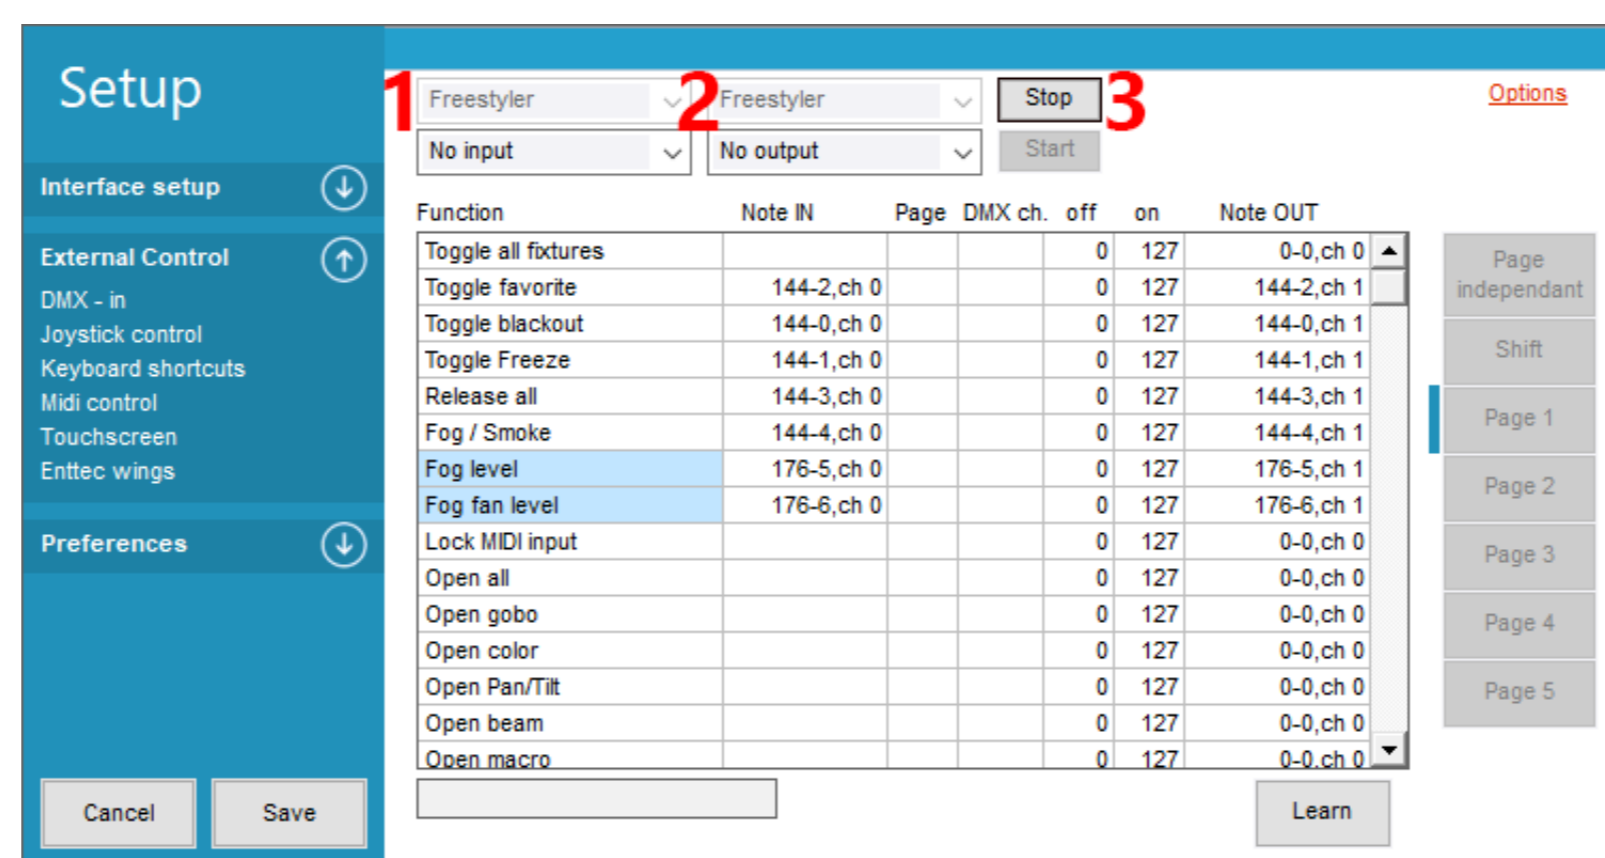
Setup

Interface setup

External Control
DMX - in
Joystick control
Keyboard shortcuts
Midi control
Touchscreen
Enttec wings

Preferences

Cancel
Save

1 Freestyler
No input
2 Freestyler
No output
Stop 3
Start

Options

| Function | Note IN | Page | DMX ch. | off | on | Note OUT |
|---|---|---|---|---|---|---|
| Toggle all fixtures | | | | 0 | 127 | 0-0,ch 0 |
| Toggle favorite | 144-2,ch 0 | | | 0 | 127 | 144-2,ch 1 |
| Toggle blackout | 144-0,ch 0 | | | 0 | 127 | 144-0,ch 1 |
| Toggle Freeze | 144-1,ch 0 | | | 0 | 127 | 144-1,ch 1 |
| Release all | 144-3,ch 0 | | | 0 | 127 | 144-3,ch 1 |
| Fog / Smoke | 144-4,ch 0 | | | 0 | 127 | 144-4,ch 1 |
| Fog level | 176-5,ch 0 | | | 0 | 127 | 176-5,ch 1 |
| Fog fan level | 176-6,ch 0 | | | 0 | 127 | 176-6,ch 1 |
| Lock MIDI input | | | | 0 | 127 | 0-0,ch 0 |
| Open all | | | | 0 | 127 | 0-0,ch 0 |
| Open gobo | | | | 0 | 127 | 0-0,ch 0 |
| Open color | | | | 0 | 127 | 0-0,ch 0 |
| Open Pan/Tilt | | | | 0 | 127 | 0-0,ch 0 |
| Open beam | | | | 0 | 127 | 0-0,ch 0 |
| Open macro | | | | 0 | 127 | 0-0,ch 0 |

Page independant
Shift
Page 1
Page 2
Page 3
Page 4
Page 5

Learn